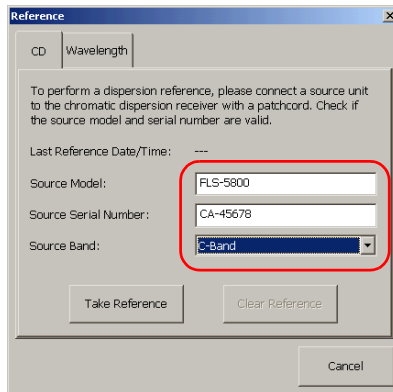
Reference

CD Wavelength

To perform a dispersion reference, please connect a source unit to the chromatic dispersion receiver with a patchcord. Check if the source model and serial number are valid.

Last Reference Date/Time: ---

Source Model: FLS-5800

Source Serial Number: CA-45678

Source Band: C-Band

Take Reference

Clear Reference

Cancel